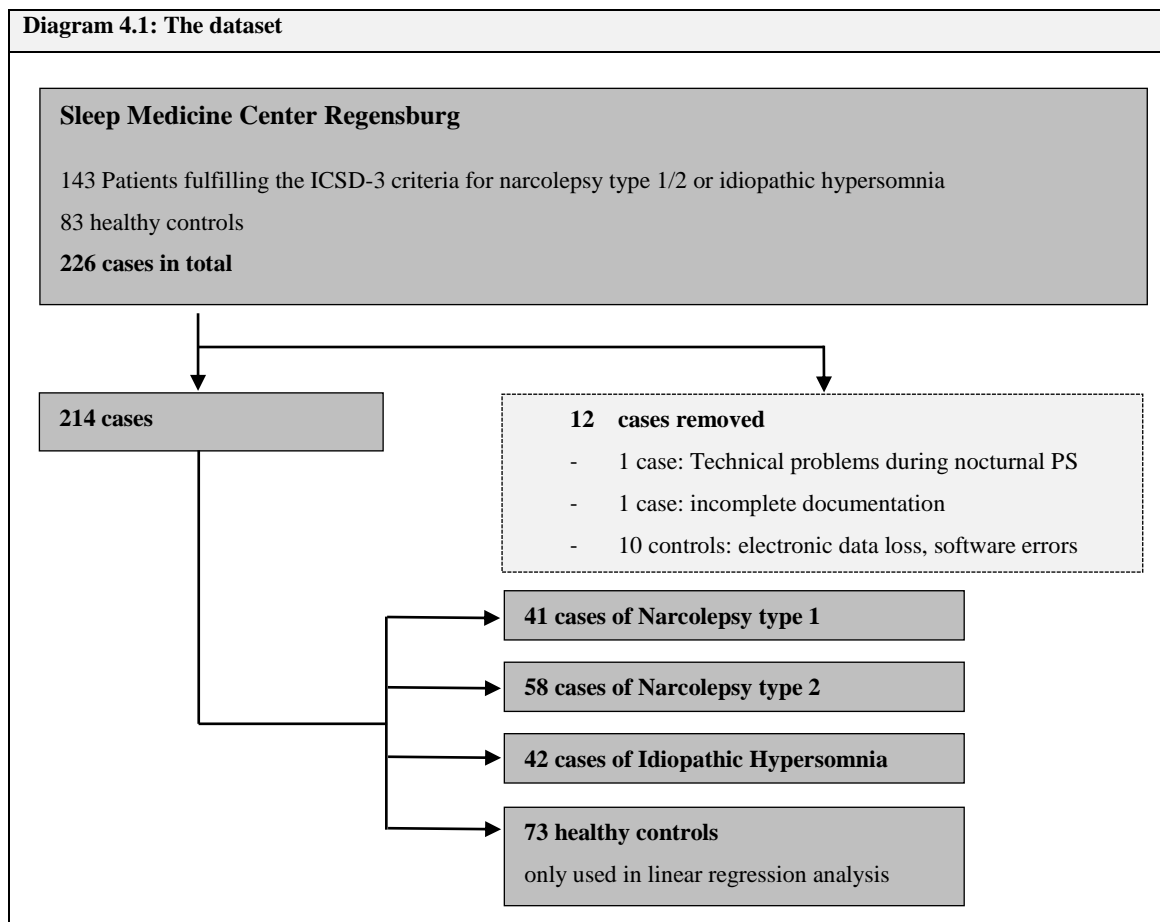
Diagram 4.1: The dataset

Sleep Medicine Center Regensburg

143 Patients fulfilling the ICSD-3 criteria for narcolepsy type 1/2 or idiopathic hypersomnia

83 healthy controls

226 cases in total

214 cases

12 cases removed

- 1 case: Technical problems during nocturnal PS
- 1 case: incomplete documentation
- 10 controls: electronic data loss, software errors

41 cases of Narcolepsy type 1

58 cases of Narcolepsy type 2

42 cases of Idiopathic Hypersomnia

73 healthy controls

only used in linear regression analysis